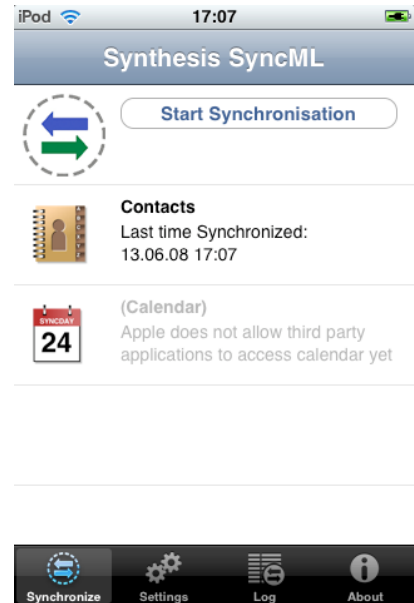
iPod 17:07

Synthesis SyncML

Start Synchronisation

Contacts
Last time Synchronized:
13.06.08 17:07

SYNCDAY
24

(Calendar)
Apple does not allow third party applications to access calendar yet

Synchronize Settings Log About